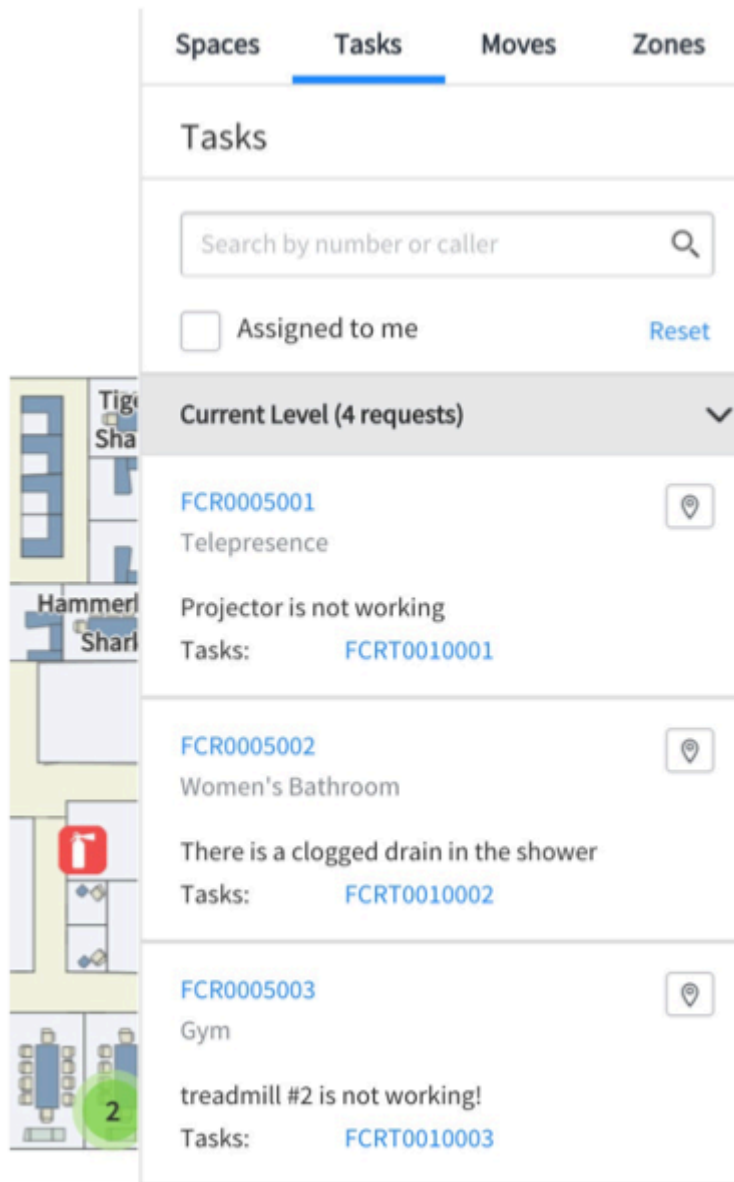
Spaces Tasks Moves Zones

Tasks

Search by number or caller

Assigned to me

Reset

Current Level (4 requests)

FCR0005001
Telepresence

Projector is not working
Tasks: FCRT0010001

FCR0005002
Women's Bathroom

There is a clogged drain in the shower
Tasks: FCRT0010002

FCR0005003
Gym

treadmill #2 is not working!
Tasks: FCRT0010003

Tige
Sha

Hammerl
Shark

2